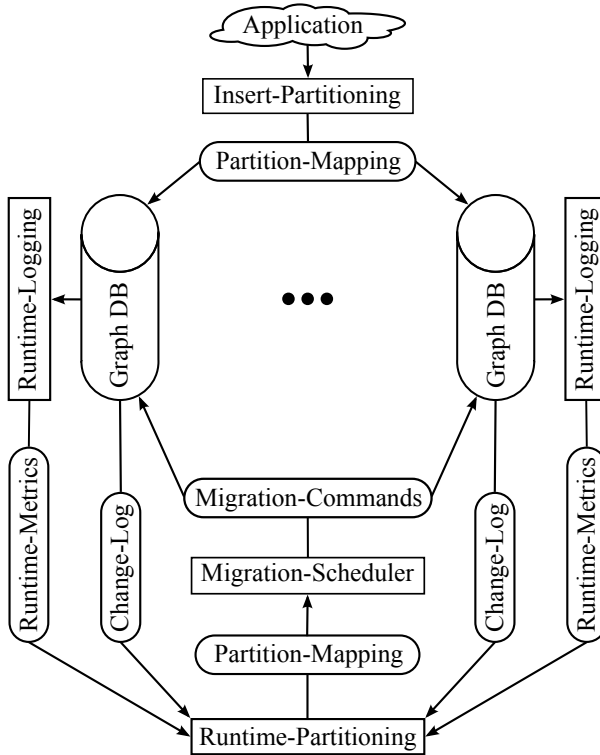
Application

Insert-Partitioning

Partition-Mapping

Runtime-Logging

Graph DB

•••

Graph DB

Runtime-Logging

Runtime-Metrics

Change-Log

Migration-Commands

Change-Log

Runtime-Metrics

Migration-Scheduler

Partition-Mapping

Runtime-Partitioning